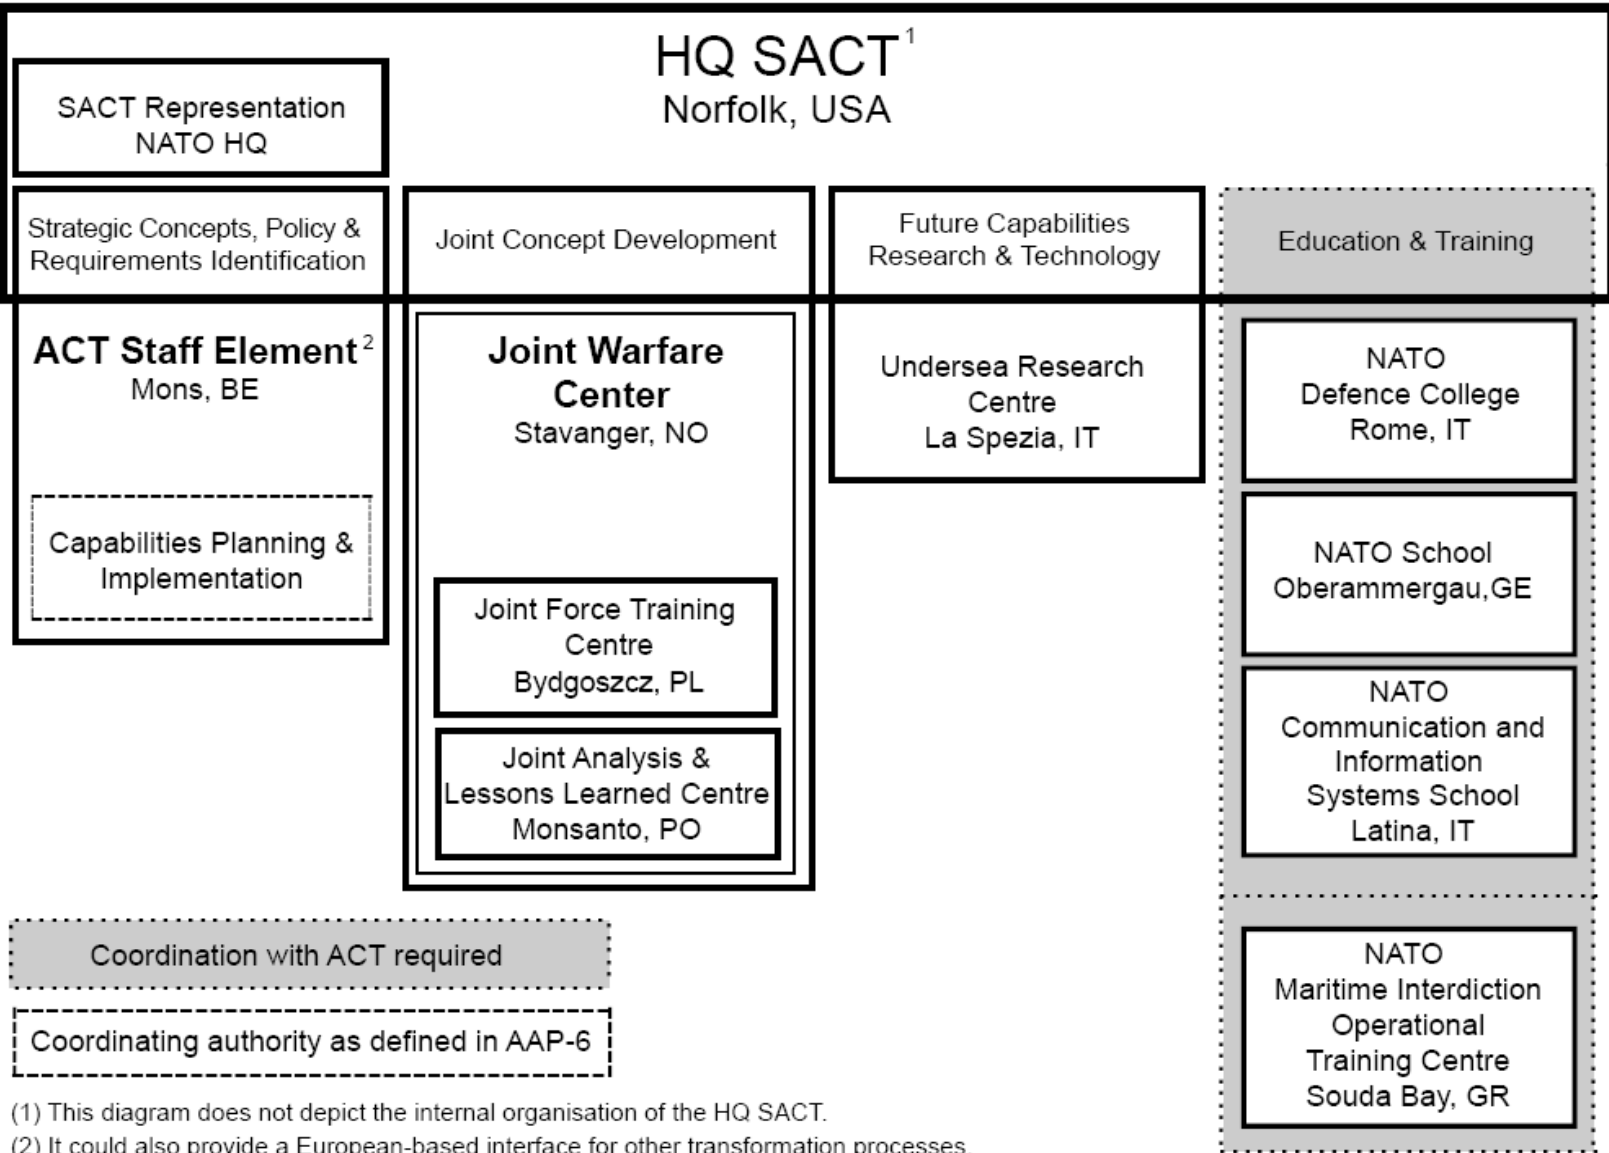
HQ SACT$^{1}$
Norfolk, USA

SACT Representation
NATO HQ

Strategic Concepts, Policy & Requirements Identification

Joint Concept Development

Future Capabilities Research & Technology

Education & Training

ACT Staff Element$^{2}$
Mons, BE

Capabilities Planning & Implementation

Joint Warfare Center
Stavanger, NO

Joint Force Training Centre
Bydgoszcz, PL

Joint Analysis & Lessons Learned Centre
Monsanto, PO

Undersea Research Centre
La Spezia, IT

NATO
Defence College
Rome, IT

NATO School
Oberammergau,GE

NATO
Communication and Information Systems School
Latina, IT

NATO
Maritime Interdiction Operational Training Centre
Souda Bay, GR

Coordination with ACT required

Coordinating authority as defined in AAP-6

(1) This diagram does not depict the internal organisation of the HQ SACT.
(2) It could also provide a European-based interface for other transformation processes.